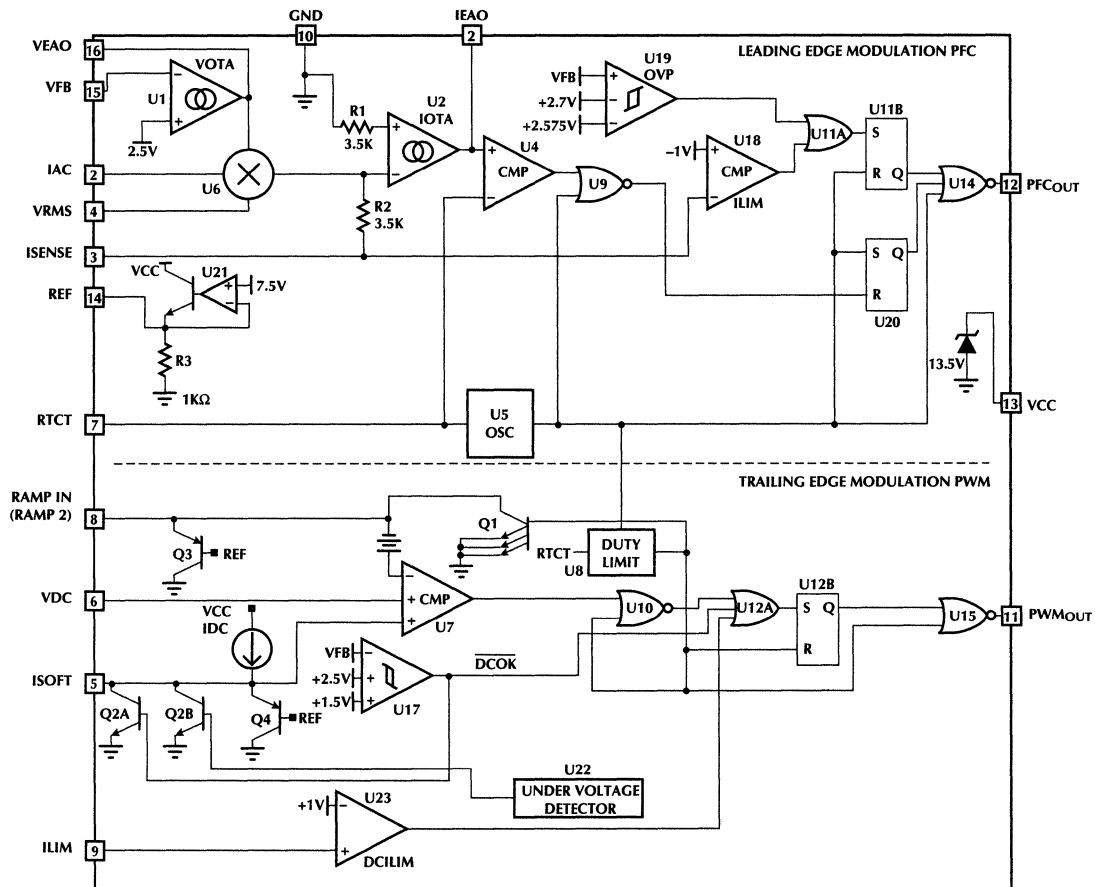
GND 10
IEAO 2
LEADING EDGE MODULATION PFC
VEAO 16
VFB 15
U1
VOTA
2.5V
IAC 2
U6
VRMS 4
ISENSE 3
REF 14
VCC
U21
7.5V
R3
1KΩ
R1
3.5K
U2
IOTA
R2
3.5K
U4
CMP
VFB
+2.7V
+2.575V
U19
OVP
U9
−1V
U18
CMP
ILIM
U11A
U11B
S
R Q
S Q
R
U20
U14
12 PFC$_{OUT}$
13.5V
13 VCC
RTCT 7
U5
OSC
TRAILING EDGE MODULATION PWM
RAMP IN (RAMP 2) 8
Q3
REF
Q1
RTCT
U8
DUTY LIMIT
VDC 6
VCC
IDC
+ CMP
U7
U10
U12A
U12B
S Q
R
U15
11 PWM$_{OUT}$
ISOFT 5
Q2A
Q2B
Q4
REF
VFB
+2.5V
+1.5V
U17
$\overline{DCOK}$
U22
UNDER VOLTAGE DETECTOR
+1V
U23
DCILIM
ILIM 9